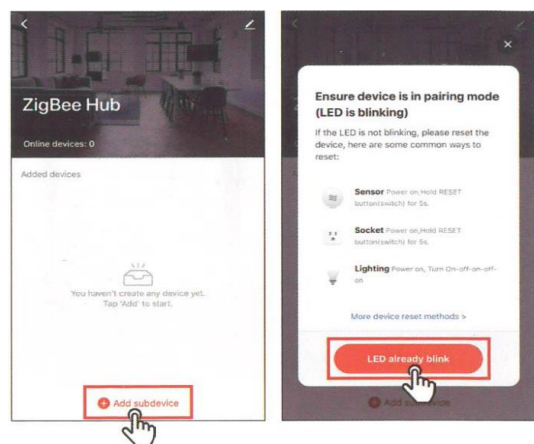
ZigBee Hub

Online devices: 0

Added devices

You haven't create any device yet. Tap 'Add' to start.

Add subdevice

Ensure device is in pairing mode (LED is blinking)

If the LED is not blinking, please reset the device, here are some common ways to reset:

Sensor Power on, Hold RESET button(switch) for 5s.

Socket Power on, Hold RESET button(switch) for 5s.

Lighting Power on, Turn On-off-on-off-on

More device reset methods >

LED already blink

Add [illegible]